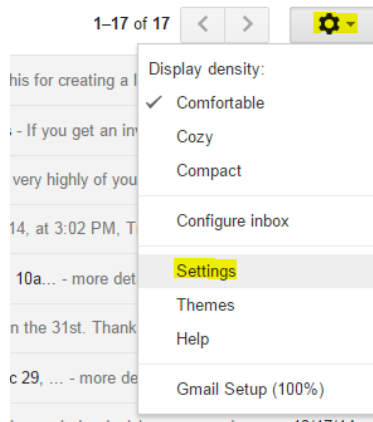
1–17 of 17

his for creating a l
s - If you get an inv
very highly of you
14, at 3:02 PM, T
10a... - more det
n the 31st. Thank
c 29, ... - more de

Display density:
✓ Comfortable
Cozy
Compact
Configure inbox
Settings
Themes
Help
Gmail Setup (100%)